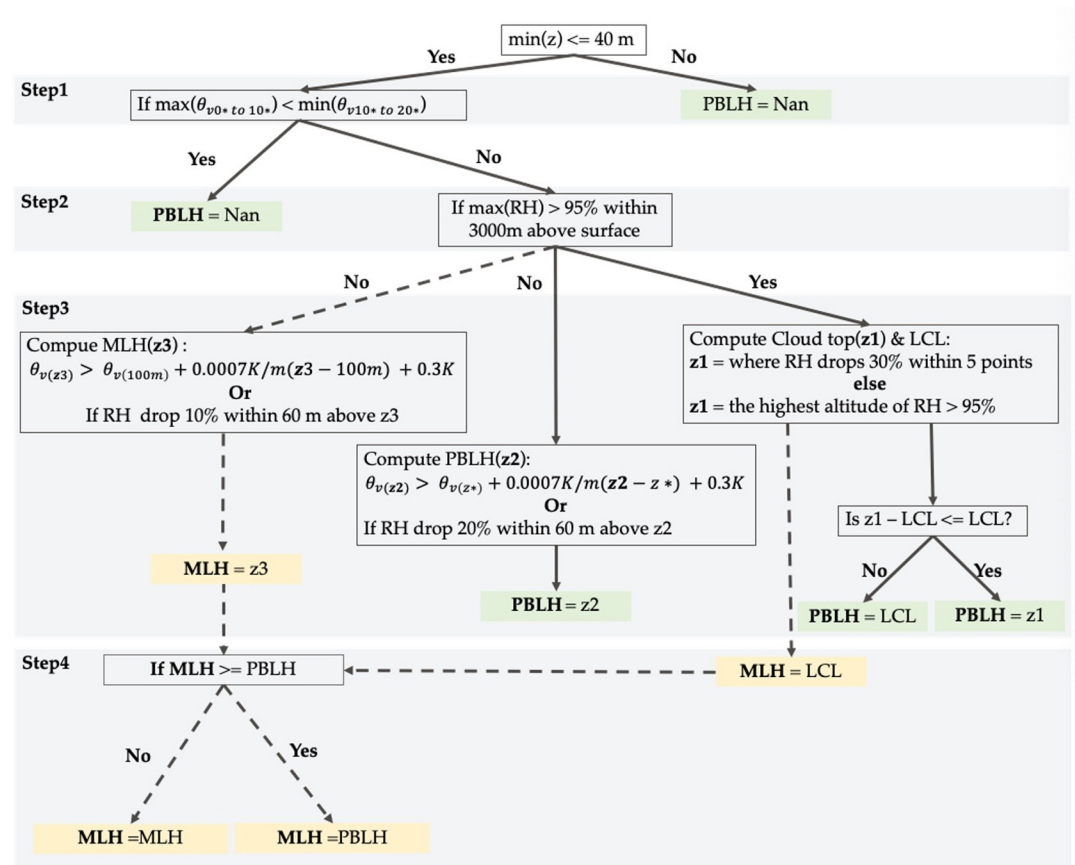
min(z) <= 40 m

Yes

No

Step1

If $\max(\theta_{v0* \ to \ 10*}) < \min(\theta_{v10* \ to \ 20*})$

PBLH = Nan

Yes

No

Step2

PBLH = Nan

If max(RH) > 95% within 3000m above surface

No

No

Yes

Step3

Compue MLH(z3) :
$\theta_{v(z3)} > \theta_{v(100m)} + 0.0007K/m(z3 - 100m) + 0.3K$
Or
If RH drop 10% within 60 m above z3

Compute Cloud top(z1) & LCL:
z1 = where RH drops 30% within 5 points
else
z1 = the highest altitude of RH > 95%

Compute PBLH(z2):
$\theta_{v(z2)} > \theta_{v(z*)} + 0.0007K/m(z2 - z*) + 0.3K$
Or
If RH drop 20% within 60 m above z2

Is z1 – LCL <= LCL?

MLH = z3

No

Yes

PBLH = z2

PBLH = LCL

PBLH = z1

Step4

If MLH >= PBLH

MLH = LCL

No

Yes

MLH =MLH

MLH =PBLH